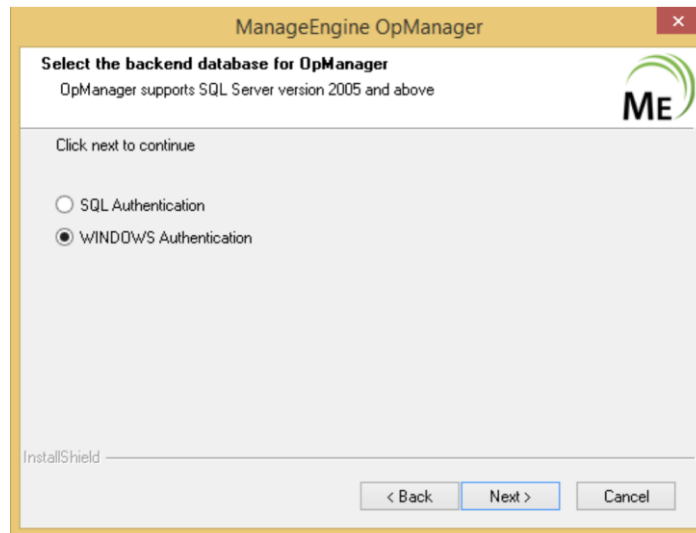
ManageEngine OpManager

×

Select the backend database for OpManager

OpManager supports SQL Server version 2005 and above

ME

Click next to continue

SQL Authentication

WINDOWS Authentication

InstallShield

< Back

Next >

Cancel